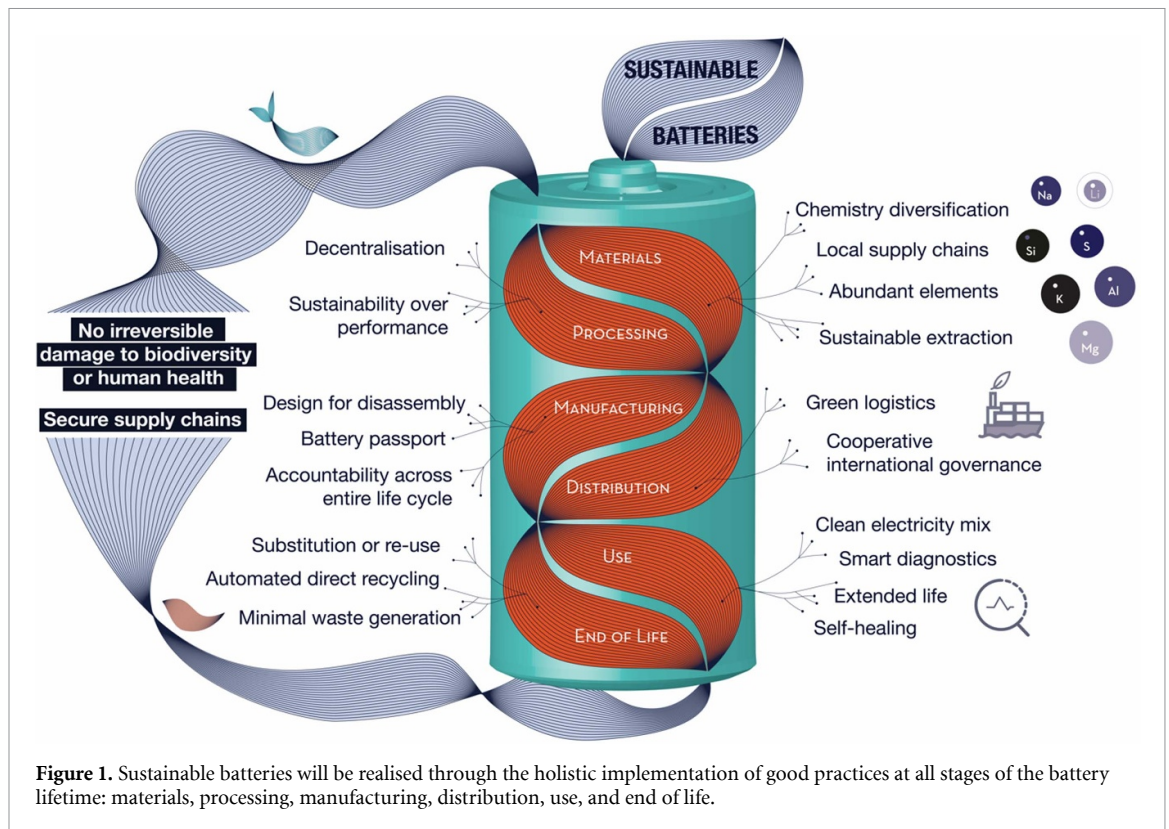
SUSTAINABLE BATTERIES

Na Li Si S K Al Mg

Decentralisation

Sustainability over performance

No irreversible damage to biodiversity or human health

Secure supply chains

MATERIALS

PROCESSING

Chemistry diversification

Local supply chains

Abundant elements

Sustainable extraction

Design for disassembly

Battery passport

Accountability across entire life cycle

MANUFACTURING

DISTRIBUTION

Green logistics

Cooperative international governance

Substitution or re-use

Automated direct recycling

Minimal waste generation

USE

END OF LIFE

Clean electricity mix

Smart diagnostics

Extended life

Self-healing

**Figure 1.** Sustainable batteries will be realised through the holistic implementation of good practices at all stages of the battery lifetime: materials, processing, manufacturing, distribution, use, and end of life.